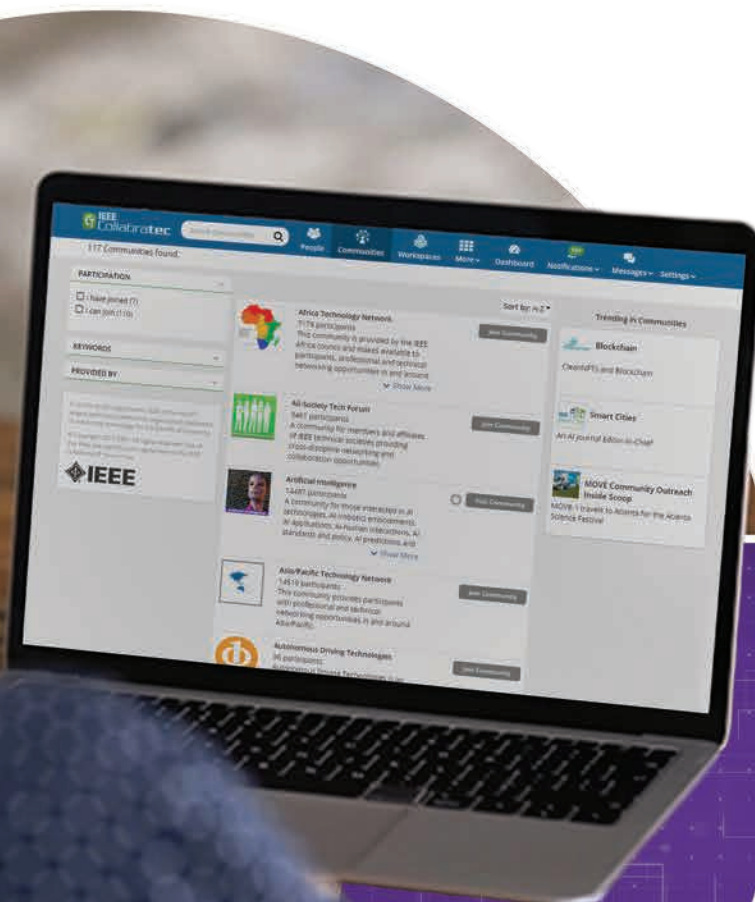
IEEE Collabratec

Search Communities

People Communities Workspaces More Dashboard Notifications Messages Settings

117 Communities found

PARTICIPATION

I have joined (7)
I can join (110)

KEYWORDS

PROVIDED BY

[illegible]

IEEE

Sort by: A-Z

Africa Technology Network
7179 participants
This community is provided by the IEEE Africa Council and makes available to participants, professional and technical networking opportunities in and around
Show More

Join Community

AI-Society Tech Forum
5461 participants
A community for members and affiliates of IEEE technical societies providing cross-discipline networking and collaboration opportunities.

Join Community

Artificial Intelligence
14497 participants
A community for those interested in AI technologies, AI-related embodiments, AI applications, AI-human interactions, AI standards and policy, AI predictions and
Show More

Join Community

Asia/Pacific Technology Network
14619 participants
This community provides participants with professional and technical networking opportunities in and around Asia/Pacific.

Join Community

Autonomous Driving Technologies
36 participants
Autonomous Driving Technologies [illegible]

Join Community

Trending in Communities

Blockchain
CleanEdTS and Blockchain

Smart Cities
An AI Journal Editor-in-Chief

MOVE Community Outreach Inside Scoop
MOVE-1 travels to Atlanta for the Atlanta Science Festival